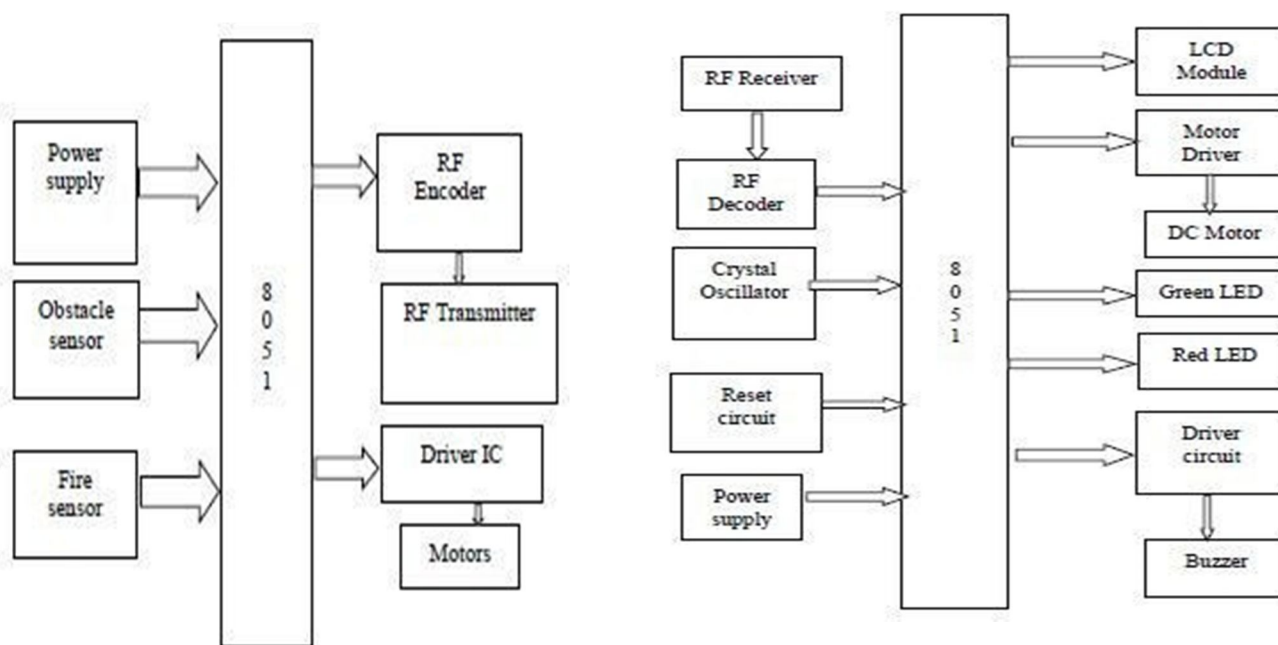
Power supply

Obstacle sensor

Fire sensor

8
0
5
1

RF Encoder

RF Transmitter

Driver IC

Motors

RF Receiver

RF Decoder

Crystal Oscillator

Reset circuit

Power supply

8
0
5
1

LCD Module

Motor Driver

DC Motor

Green LED

Red LED

Driver circuit

Buzzer